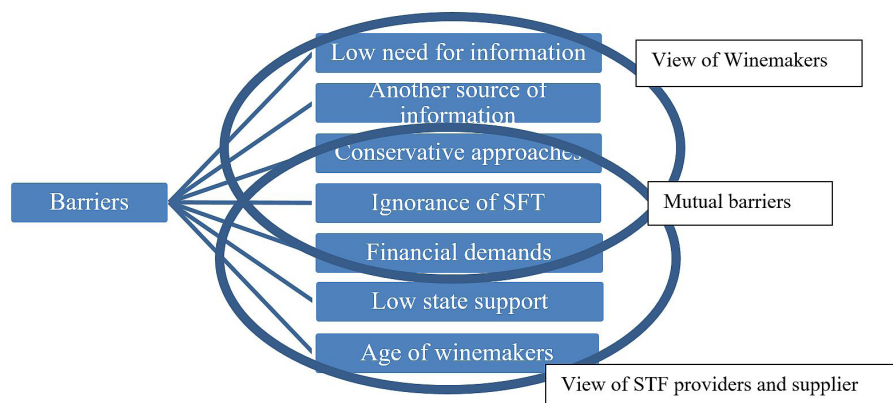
Barriers

Low need for information

Another source of information

Conservative approaches

Ignorance of SFT

Financial demands

Low state support

Age of winemakers

View of Winemakers

Mutual barriers

View of STF providers and supplier